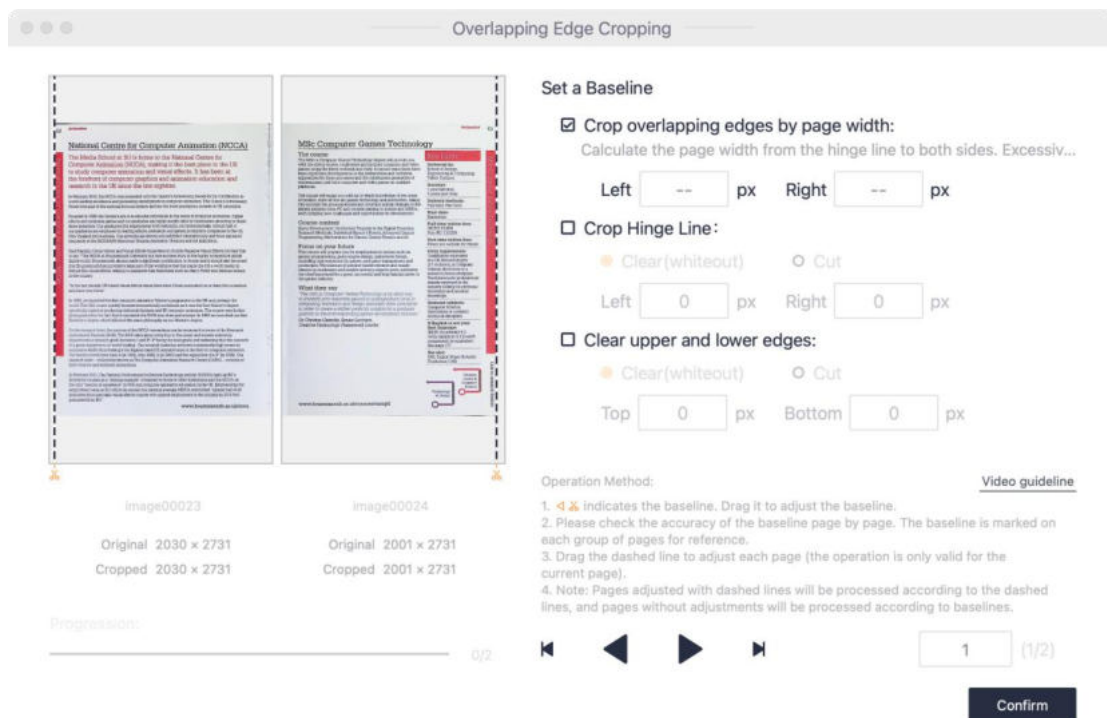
Overlapping Edge Cropping

National Centre for Computer Animation (NCCA)

MSc Computer Games Technology

www.bournemouth.ac.uk/courses

image00023

Original 2030 × 2731
Cropped 2030 × 2731

image00024

Original 2001 × 2731
Cropped 2001 × 2731

Progression:

0/2

Set a Baseline

☑ Crop overlapping edges by page width:

Calculate the page width from the hinge line to both sides. Excessiv...

Left -- px Right -- px

☐ Crop Hinge Line:

Clear(whiteout) Cut

Left 0 px Right 0 px

☐ Clear upper and lower edges:

Clear(whiteout) Cut

Top 0 px Bottom 0 px

Operation Method:

Video guideline

1. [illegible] indicates the baseline. Drag it to adjust the baseline.
2. Please check the accuracy of the baseline page by page. The baseline is marked on each group of pages for reference.
3. Drag the dashed line to adjust each page (the operation is only valid for the current page).
4. Note: Pages adjusted with dashed lines will be processed according to the dashed lines, and pages without adjustments will be processed according to baselines.

1 (1/2)

Confirm